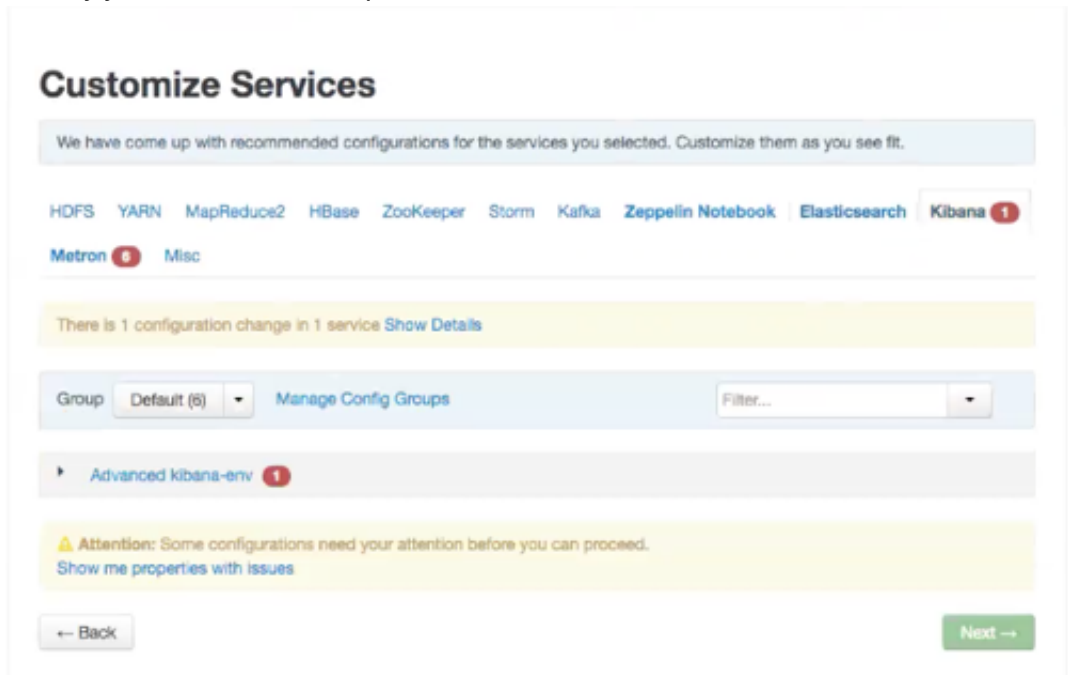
Customize Services

We have come up with recommended configurations for the services you selected. Customize them as you see fit.

HDFS YARN MapReduce2 HBase ZooKeeper Storm Kafka Zeppelin Notebook Elasticsearch Kibana 1 Metron 6 Misc

There is 1 configuration change in 1 service Show Details

Group Default (6) Manage Config Groups Filter...

Advanced kibana-env 1

Attention: Some configurations need your attention before you can proceed.
Show me properties with issues

← Back

Next →